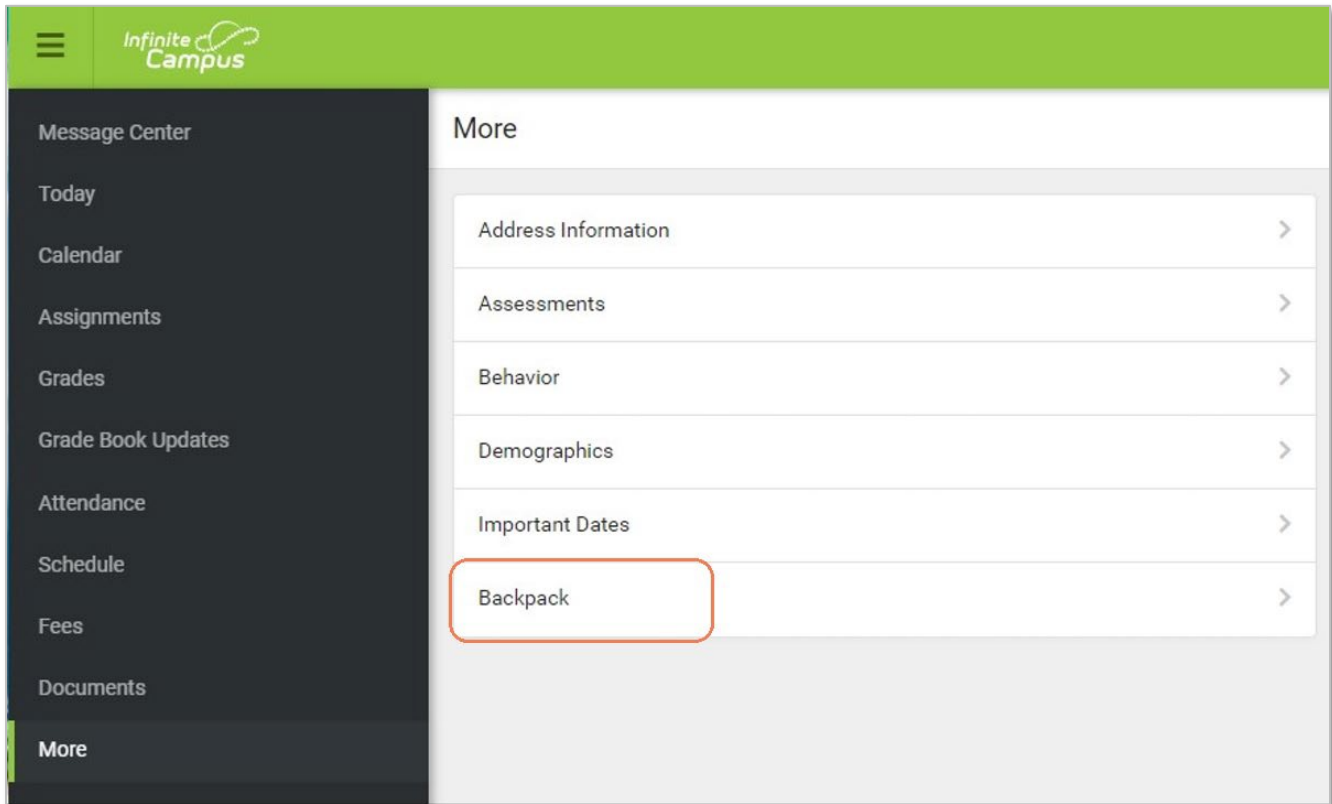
Infinite Campus

Message Center
Today
Calendar
Assignments
Grades
Grade Book Updates
Attendance
Schedule
Fees
Documents
More

More

Address Information
Assessments
Behavior
Demographics
Important Dates
Backpack